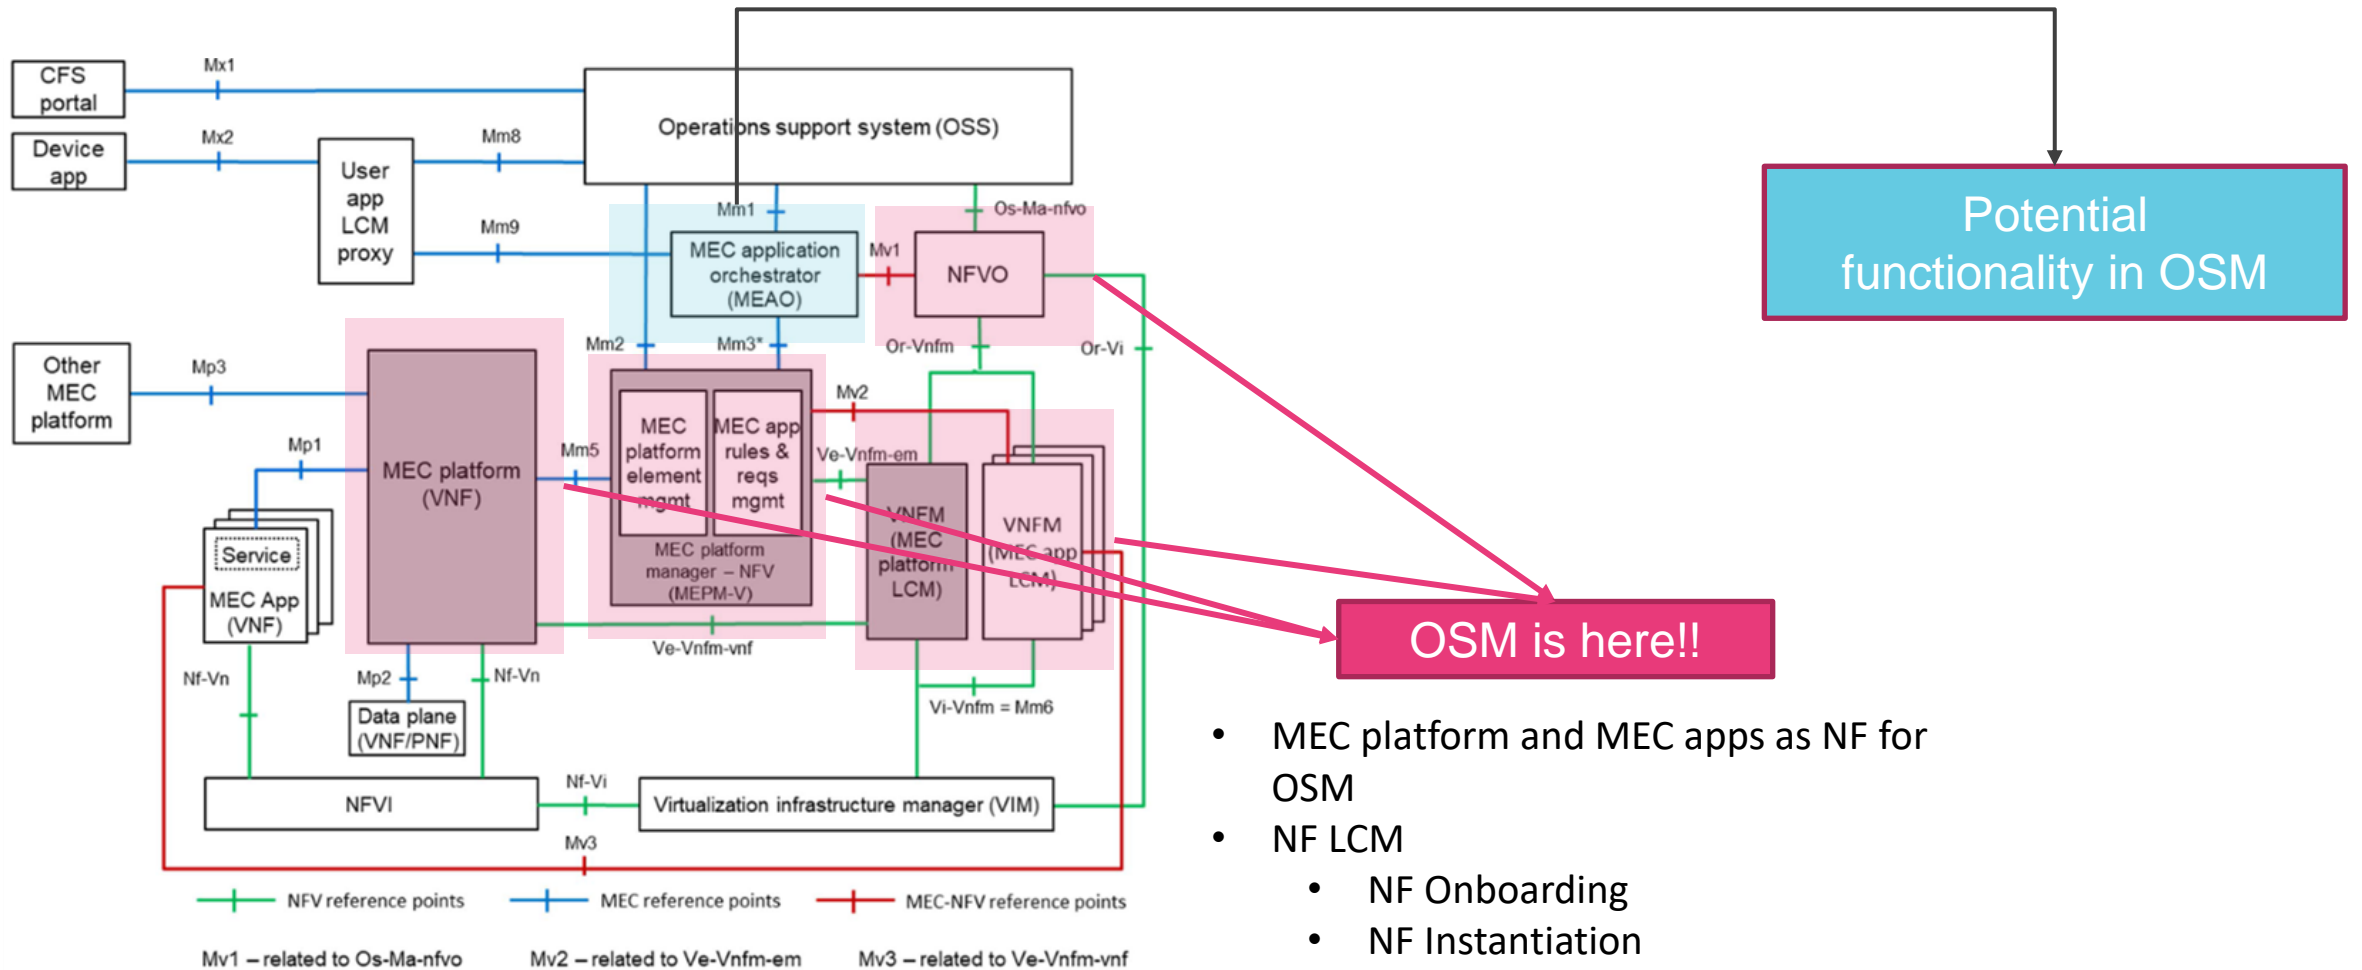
CFS portal

Mx1

Device app

Mx2

User app LCM proxy

Mm8

Operations support system (OSS)

Potential functionality in OSM

Mm9

Mm1

Os-Ma-nfvo

MEC application orchestrator (MEAO)

Mv1

NFVO

Other MEC platform

Mp3

Mm2

Mm3*

Or-Vnfm

Or-Vi

Mv2

Mp1

MEC platform (VNF)

Mm5

MEC platform element mgmt

MEC app rules & reqs mgmt

Ve-Vnfm-em

VNFM (MEC platform LCM)

VNFM (MEC app LCM)

MEC platform manager – NFV (MEPM-V)

Service

MEC App (VNF)

OSM is here!!

Ve-Vnfm-vnf

Nf-Vn

Mp2

Nf-Vn

Vi-Vnfm = Mm6

Data plane (VNF/PNF)

Nf-Vi

NFVI

Virtualization infrastructure manager (VIM)

Mv3

NFV reference points

MEC reference points

MEC-NFV reference points

Mv1 – related to Os-Ma-nfvo

Mv2 – related to Ve-Vnfm-em

Mv3 – related to Ve-Vnfm-vnf

• MEC platform and MEC apps as NF for OSM
• NF LCM
  • NF Onboarding
  • NF Instantiation